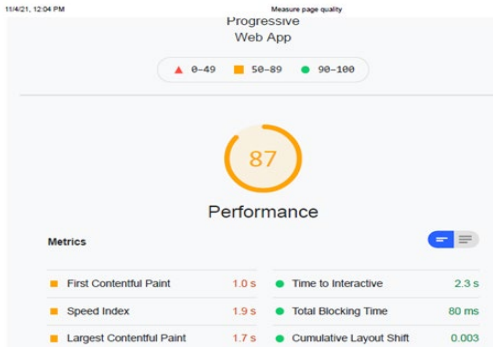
11/4/21, 12:04 PM

Measure page quality

Progressive Web App

0–49 50–89 90–100

87

Performance

Metrics

| | | | |
|---|---|---|---|
| First Contentful Paint | 1.0 s | Time to Interactive | 2.3 s |
| Speed Index | 1.9 s | Total Blocking Time | 80 ms |
| Largest Contentful Paint | 1.7 s | Cumulative Layout Shift | 0.003 |